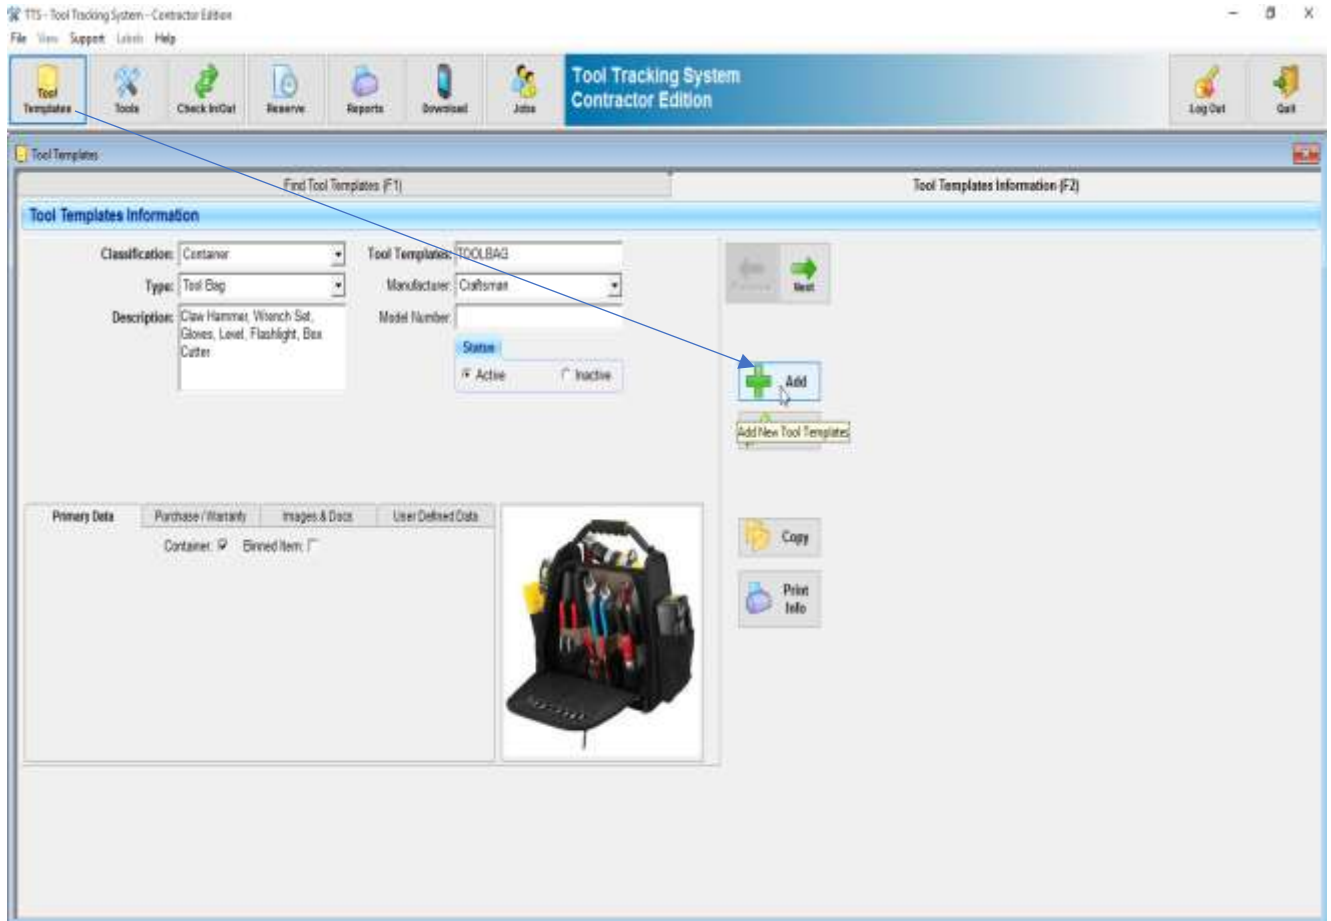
TTS - Tool Tracking System - Contractor Edition

File View Support Labels Help

Tool Templates Tools Check In/Out Reserve Reports Download Jobs

Tool Tracking System
Contractor Edition

Log Out Quit

Tool Templates

Find Tool Templates (F1)

Tool Templates Information (F2)

Tool Templates Information

Classification: Container

Type: Tool Bag

Description: Claw Hammer, Wrench Set, Gloves, Level, Flashlight, Box Cutter

Tool Templates: TOOLBAG

Manufacturer: Craftsman

Model Number:

Status

Active Inactive

Previous Next

Add

Add New Tool Templates

Copy

Print Info

Primary Data Purchase / Warranty Images & Docs User Defined Data

Container: Binned Item: